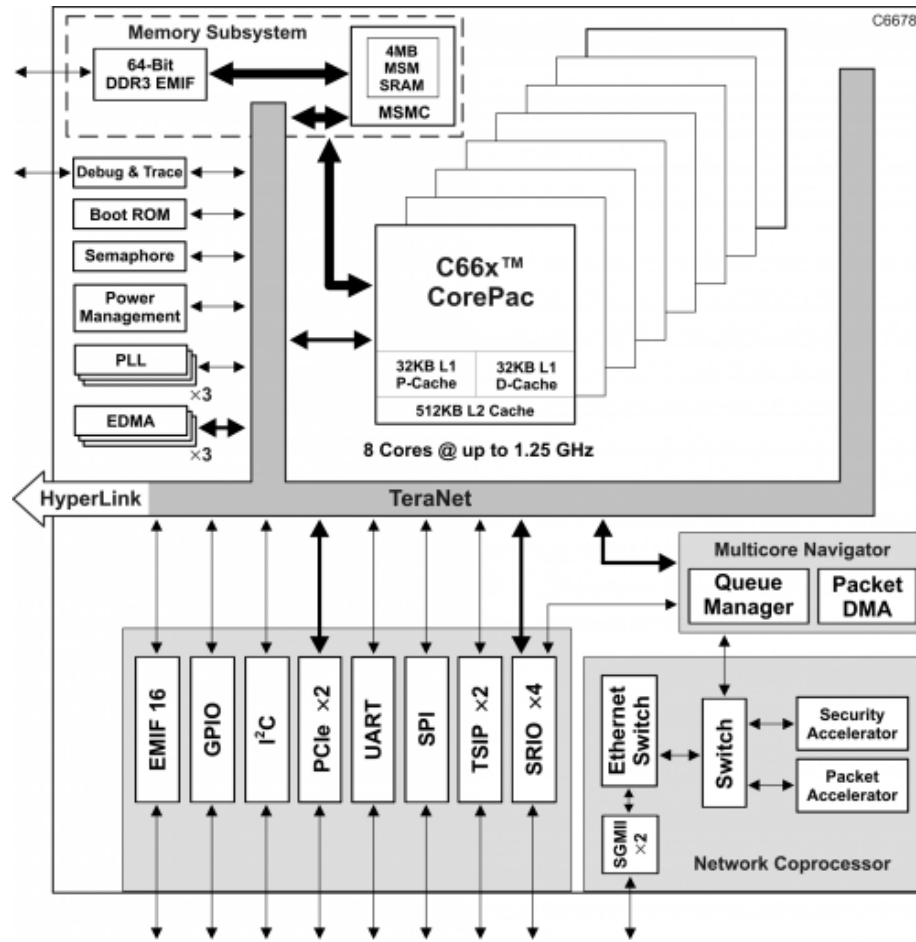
C6678

Memory Subsystem

64-Bit DDR3 EMIF

4MB MSM SRAM

MSMC

Debug & Trace

Boot ROM

Semaphore

Power Management

PLL

×3

EDMA

×3

C66x™ CorePac

32KB L1 P-Cache

32KB L1 D-Cache

512KB L2 Cache

8 Cores @ up to 1.25 GHz

HyperLink

TeraNet

Multicore Navigator

Queue Manager

Packet DMA

EMIF 16

GPIO

I$^2$C

PCIe ×2

UART

SPI

TSIP ×2

SRIO ×4

Ethernet Switch

Switch

Security Accelerator

Packet Accelerator

SGMII ×2

Network Coprocessor